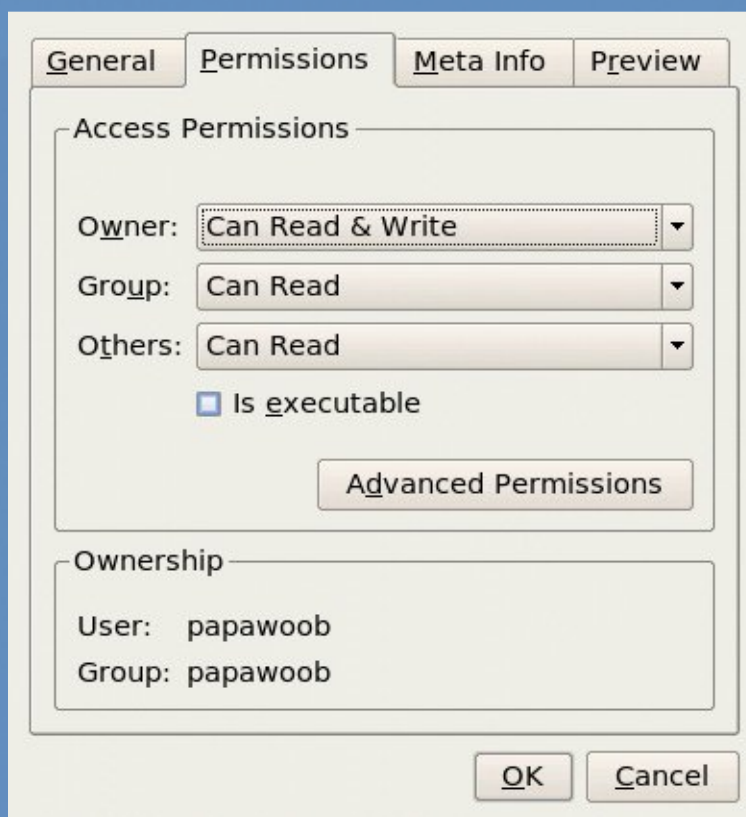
General Permissions Meta Info Preview

Access Permissions

Owner: Can Read & Write

Group: Can Read

Others: Can Read

Is executable

Advanced Permissions

Ownership

User: papawoob

Group: papawoob

OK Cancel